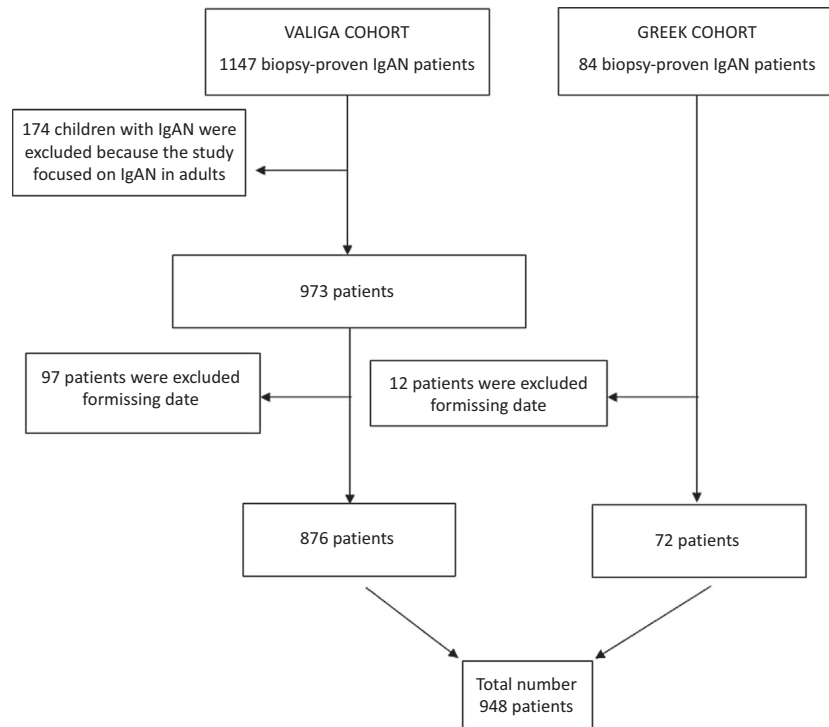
VALIGA COHORT
1147 biopsy-proven IgAN patients

GREEK COHORT
84 biopsy-proven IgAN patients

174 children with IgAN were excluded because the study focused on IgAN in adults

973 patients

97 patients were excluded formissing date

12 patients were excluded formissing date

876 patients

72 patients

Total number
948 patients